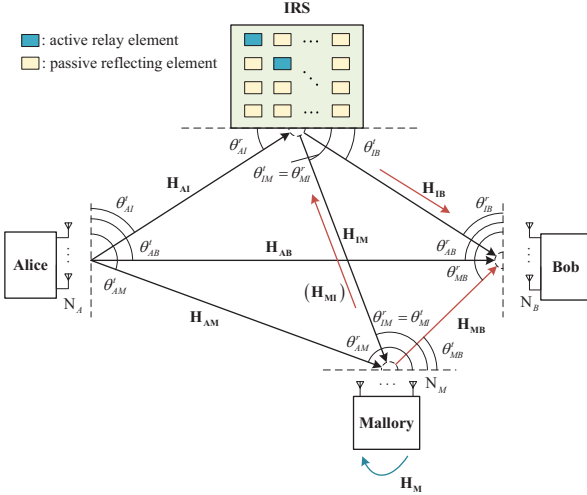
IRS

: active relay element
: passive reflecting element

$\theta^r_{AI}$
$\theta^t_{IB}$
$\theta^t_{IM} = \theta^r_{MI}$
$\mathbf{H_{AI}}$
$\mathbf{H_{IB}}$
$\theta^t_{AI}$
$\theta^r_{IB}$
$\mathbf{H_{IM}}$
Alice
$\theta^t_{AB}$
$\mathbf{H_{AB}}$
$\theta^r_{AB}$
Bob
$\theta^t_{AM}$
$\theta^r_{MB}$
$\mathrm{N}_A$
$(\mathbf{H_{MI}})$
$\mathrm{N}_B$
$\theta^r_{IM} = \theta^t_{MI}$
$\mathbf{H_{AM}}$
$\mathbf{H_{MB}}$
$\theta^r_{AM}$
$\theta^t_{MB}$
$\mathrm{N}_M$
Mallory
$\mathbf{H_M}$